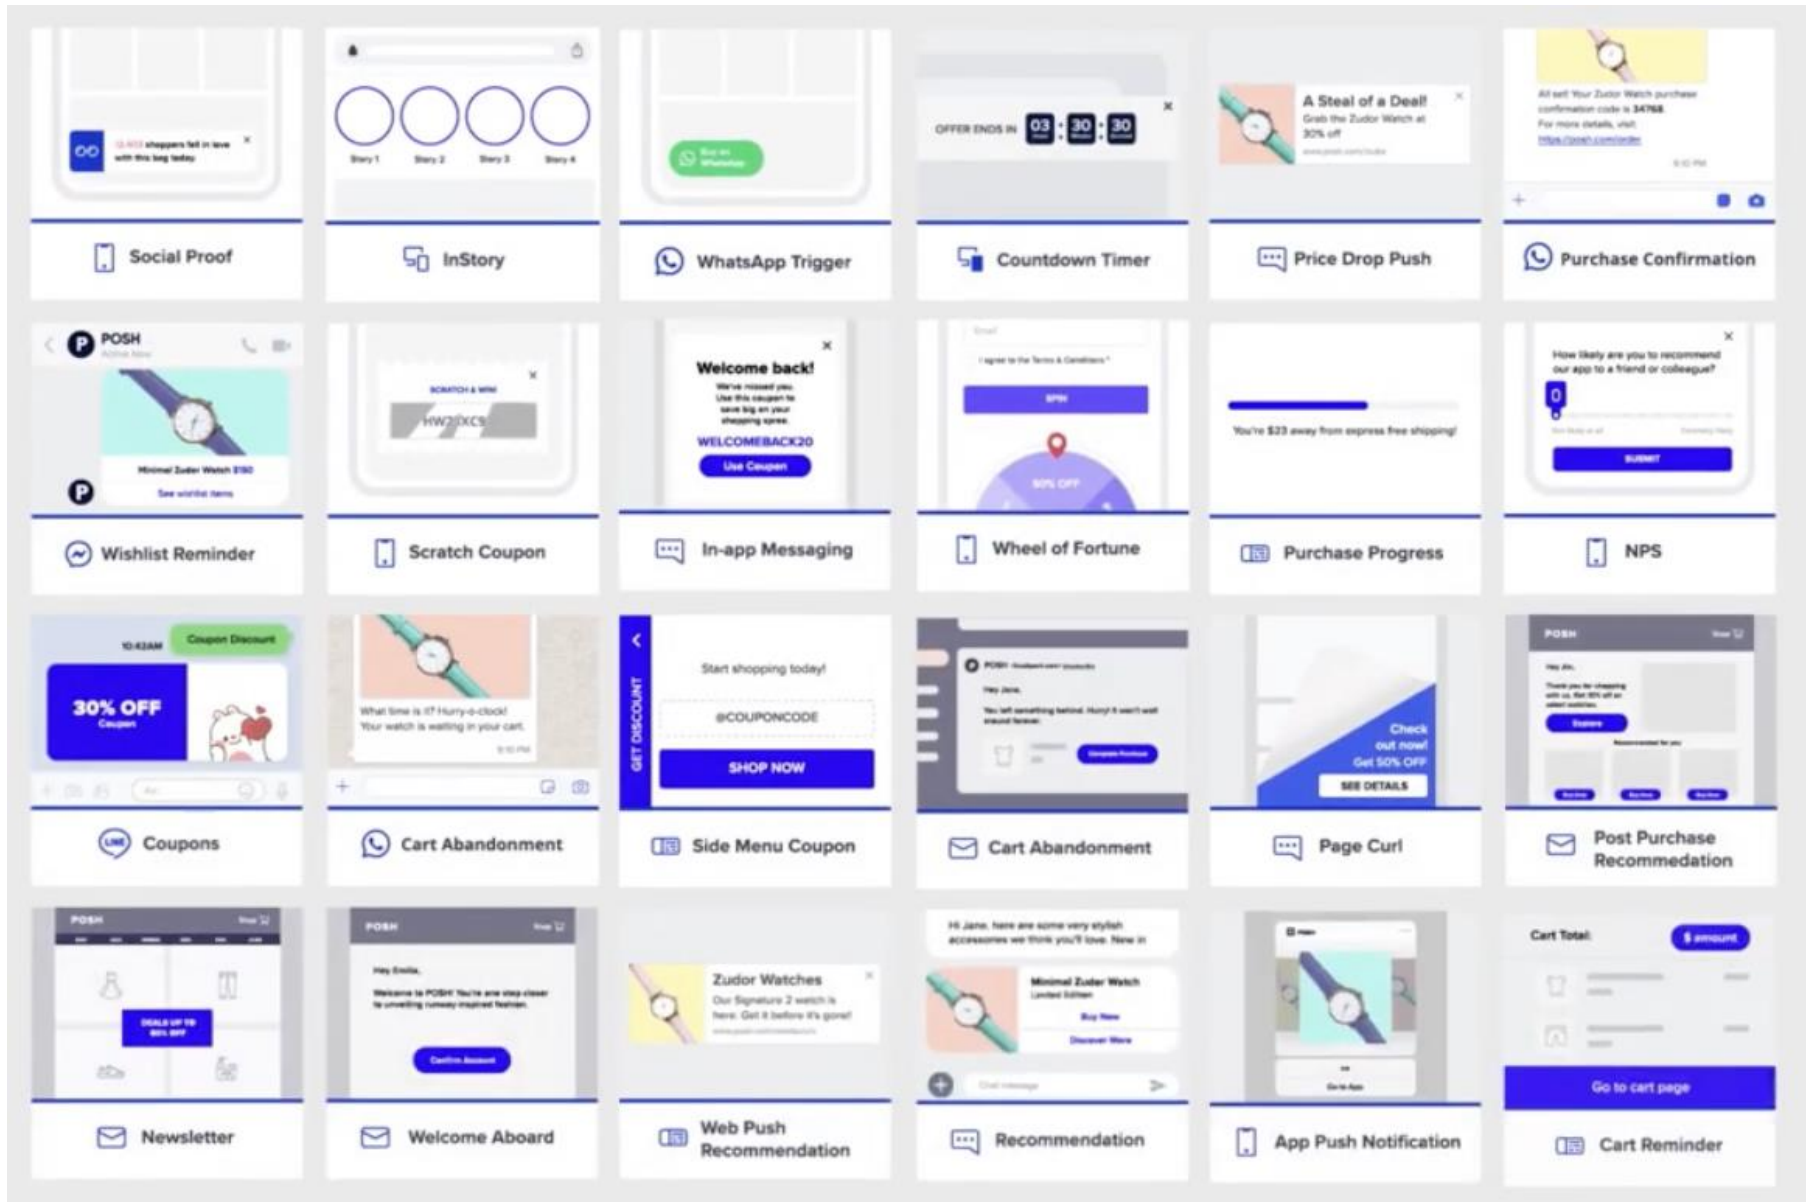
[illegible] shoppers fell in love with this bag today

Social Proof

Story 1 Story 2 Story 3 Story 4

InStory

Buy on WhatsApp

WhatsApp Trigger

OFFER ENDS IN 03 : 30 : 30

Countdown Timer

A Steal of a Deal!
Grab the Zudor Watch at 30% off

Price Drop Push

Purchase Confirmation

POSH

Minimal Zuder Watch $190
See wishlist items

Wishlist Reminder

SCRATCH & WIN
HW2XCS

Scratch Coupon

Welcome back!
We've missed you. Use this coupon to save big on your shopping spree.
WELCOMEBACK20
Use Coupon

In-app Messaging

SPIN
50% OFF

Wheel of Fortune

You're $23 away from express free shipping!

Purchase Progress

How likely are you to recommend our app to a friend or colleague?
0
SUBMIT

NPS

10:42AM
Coupon Discount
30% OFF
Coupon

Coupons

What time is it? Hurry-o-clock!
Your watch is waiting in your cart.

Cart Abandonment

GET DISCOUNT
Start shopping today!
@COUPONCODE
SHOP NOW

Side Menu Coupon

POSH
Hey Jane,

Cart Abandonment

Check out now!
Get 50% OFF
SEE DETAILS

Page Curl

POSH
Hey Ah,

Post Purchase Recommedation

POSH
DEALS UP TO 50% OFF

Newsletter

POSH
Hey Emilia,
Welcome to POSH! You're one step closer to unveiling runway inspired fashion.
Confirm Account

Welcome Aboard

Zudor Watches
Our Signature 2 watch is here. Get it before it's gone!

Web Push Recommendation

Hi Jane, here are some very stylish accessories we think you'll love. New in
Minimal Zuder Watch
Buy Now
Discover More

Recommendation

App Push Notification

Cart Total:
$ amount
Go to cart page

Cart Reminder